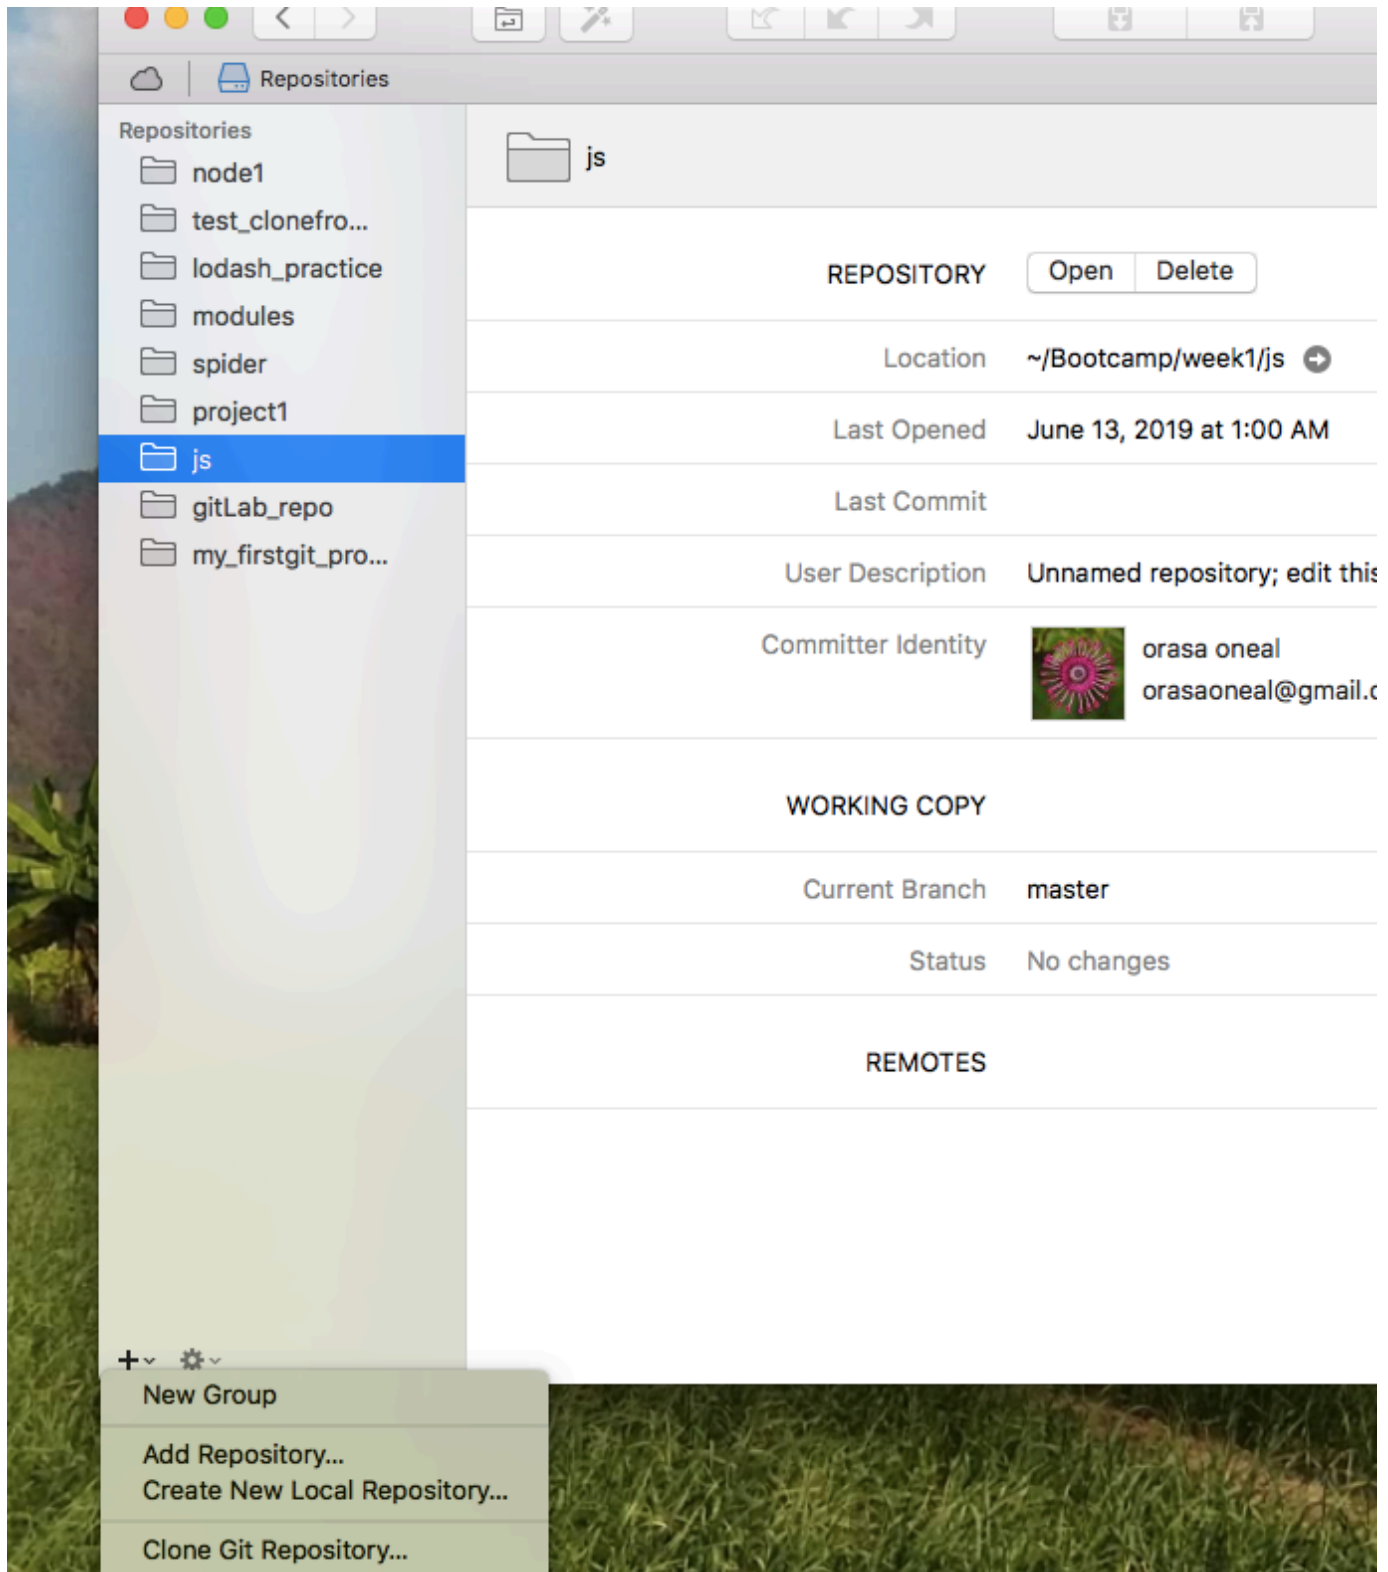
Repositories

Repositories
node1
test_clonefro...
lodash_practice
modules
spider
project1
js
gitLab_repo
my_firstgit_pro...

js

REPOSITORY Open Delete

Location ~/Bootcamp/week1/js

Last Opened June 13, 2019 at 1:00 AM

Last Commit

User Description Unnamed repository; edit this

Committer Identity orasa oneal orasaoneal@gmail.c

WORKING COPY

Current Branch master

Status No changes

REMOTES

New Group

Add Repository...
Create New Local Repository...

Clone Git Repository...